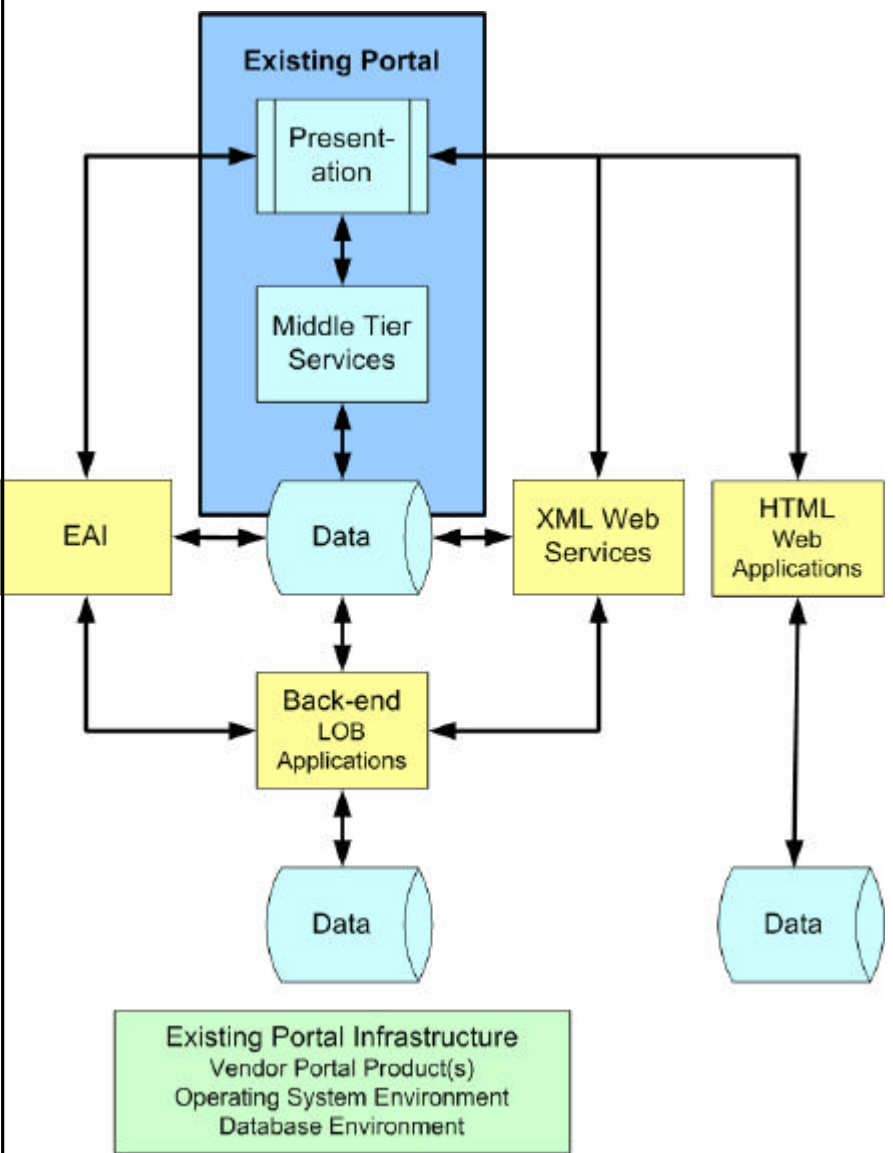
Existing Portal

Presentation

Middle Tier Services

EAI

Data

XML Web Services

HTML Web Applications

Back-end LOB Applications

Data

Data

Existing Portal Infrastructure
Vendor Portal Product(s)
Operating System Environment
Database Environment